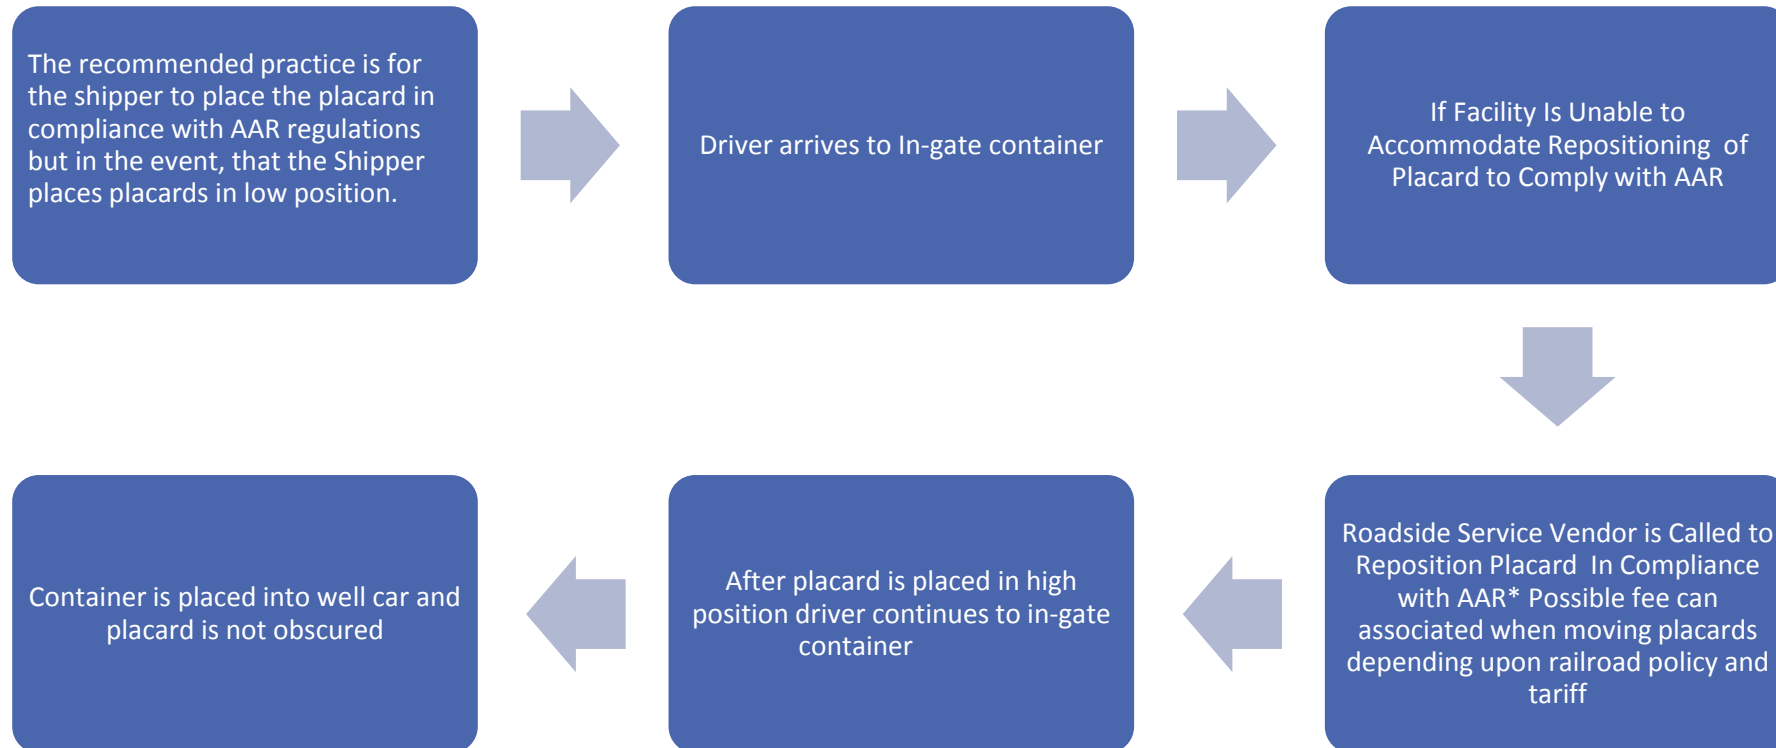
The recommended practice is for the shipper to place the placard in compliance with AAR regulations but in the event, that the Shipper places placards in low position.

Driver arrives to In-gate container

If Facility Is Unable to Accommodate Repositioning of Placard to Comply with AAR

Roadside Service Vendor is Called to Reposition Placard In Compliance with AAR* Possible fee can associated when moving placards depending upon railroad policy and tariff

After placard is placed in high position driver continues to in-gate container

Container is placed into well car and placard is not obscured